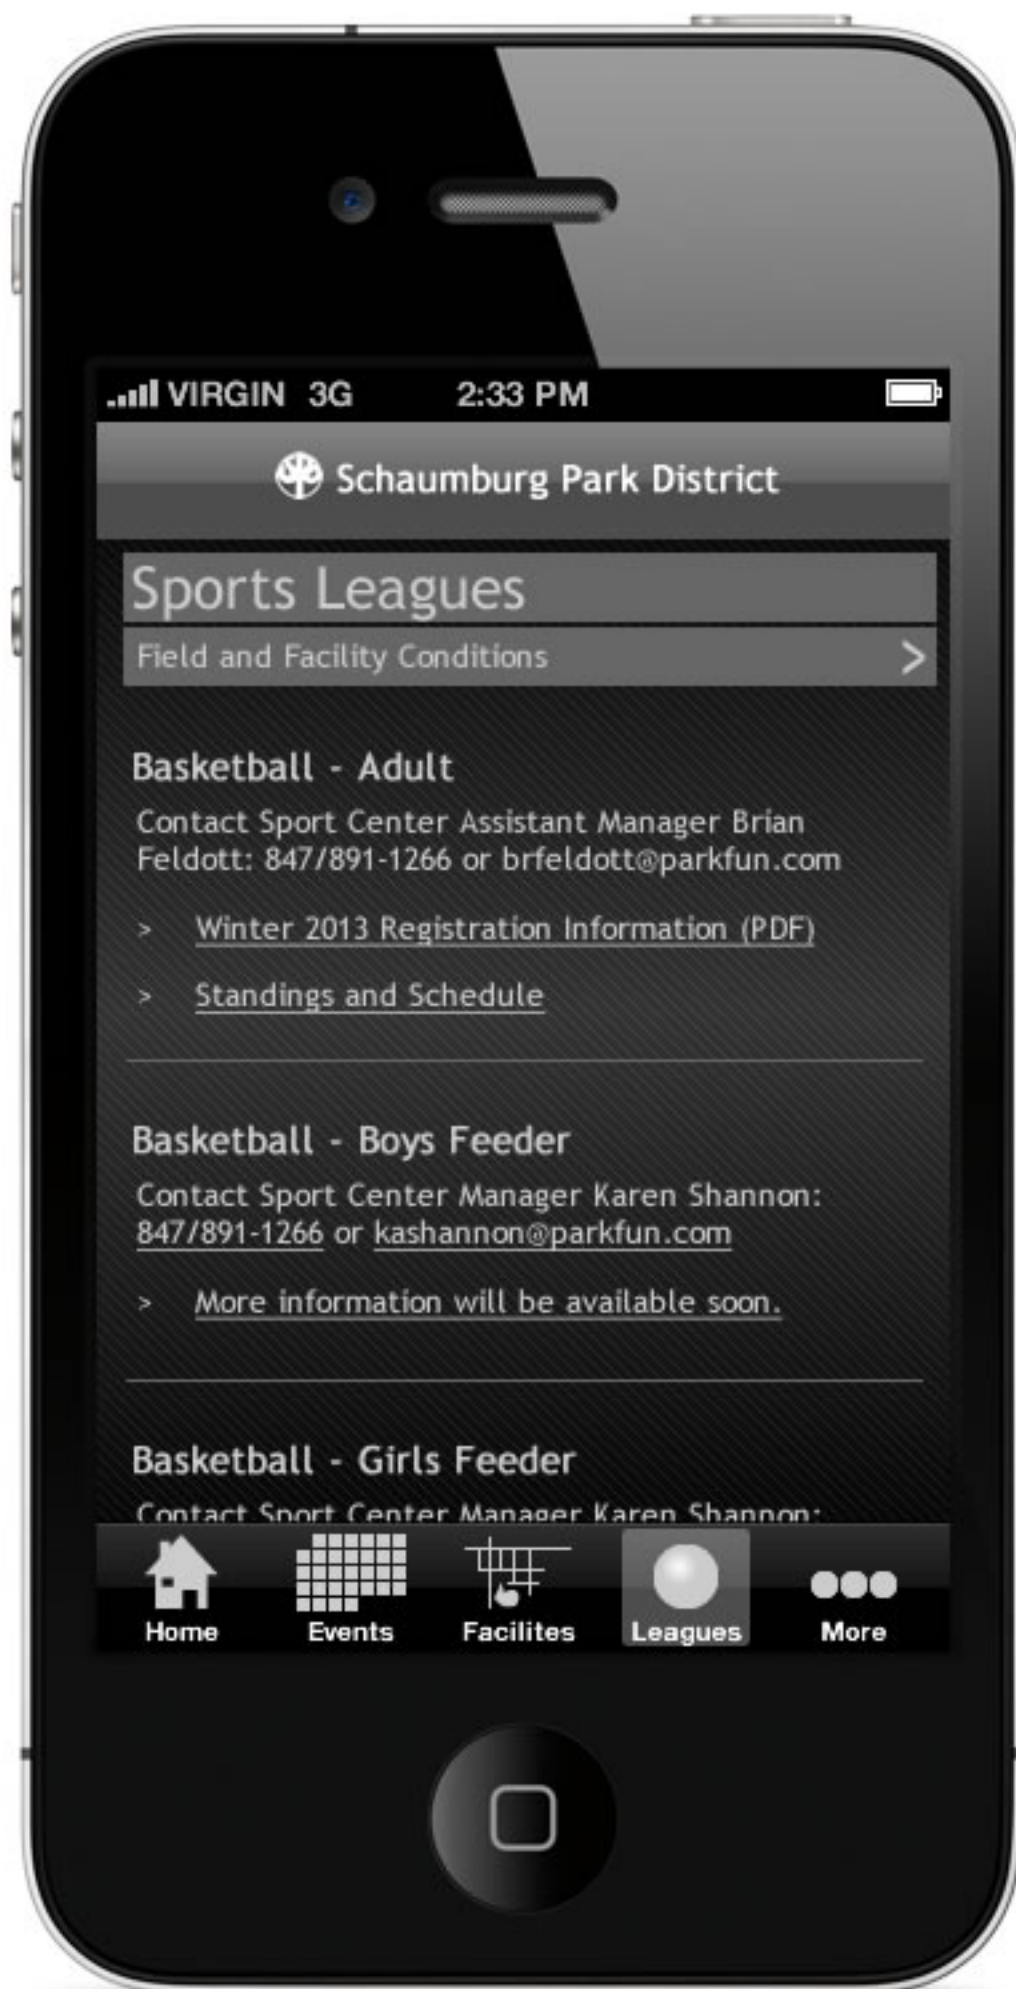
VIRGIN 3G 2:33 PM

Schaumburg Park District

Sports Leagues

Field and Facility Conditions >

Basketball - Adult

Contact Sport Center Assistant Manager Brian Feldott: 847/891-1266 or brfeldott@parkfun.com

> Winter 2013 Registration Information (PDF)

> Standings and Schedule

Basketball - Boys Feeder

Contact Sport Center Manager Karen Shannon: 847/891-1266 or kashannon@parkfun.com

> More information will be available soon.

Basketball - Girls Feeder

Contact Sport Center Manager Karen Shannon:

Home Events Facilites Leagues More